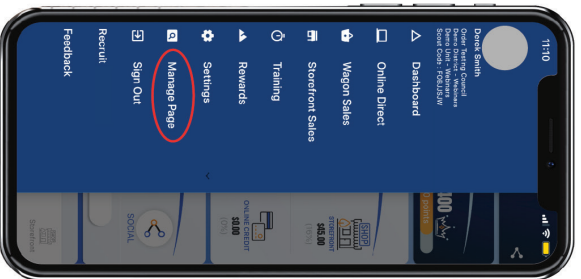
11:10

Derek Smith
Order Testing Council
Demo District - Webinars
Demo Unit - Webinars
Scout Code - FQEU3JW

Dashboard
Online Direct
Wagon Sales
Storefront Sales
Training
Rewards
Settings
Manage Page
Sign Out
Recruit
Feedback

SOCIAL
ONLINE CREDIT
$0.00
STOREFRONT
$45.00
SHOP
Storefront
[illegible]